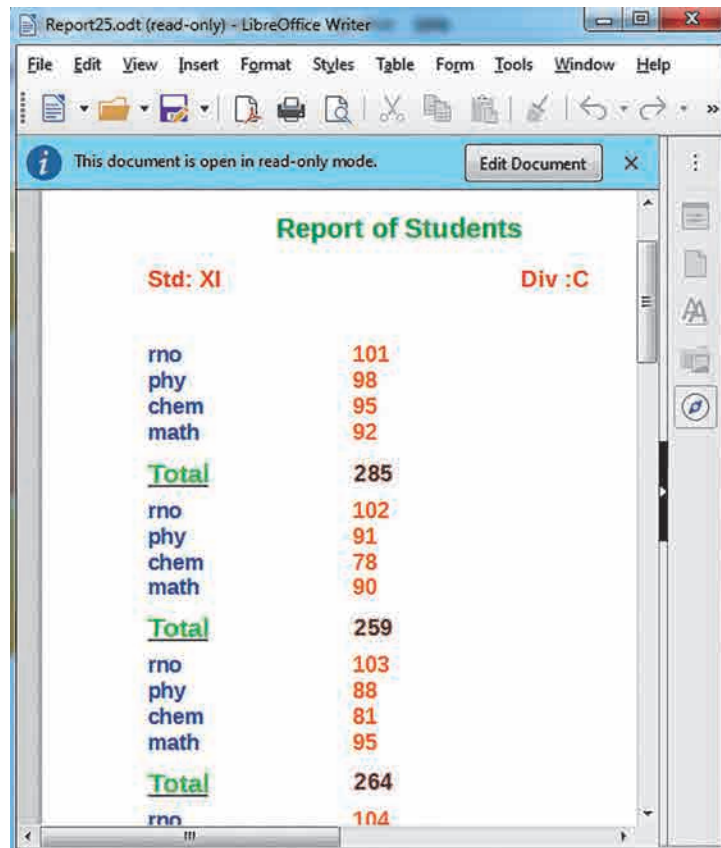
Report25.odt (read-only) - LibreOffice Writer

File Edit View Insert Format Styles Table Form Tools Window Help

This document is open in read-only mode.

Edit Document

Report of Students

Std: XI Div :C

| | |
|---|---|
| rno | 101 |
| phy | 98 |
| chem | 95 |
| math | 92 |
| Total | 285 |
| rno | 102 |
| phy | 91 |
| chem | 78 |
| math | 90 |
| Total | 259 |
| rno | 103 |
| phy | 88 |
| chem | 81 |
| math | 95 |
| Total | 264 |
| rno | 104 |